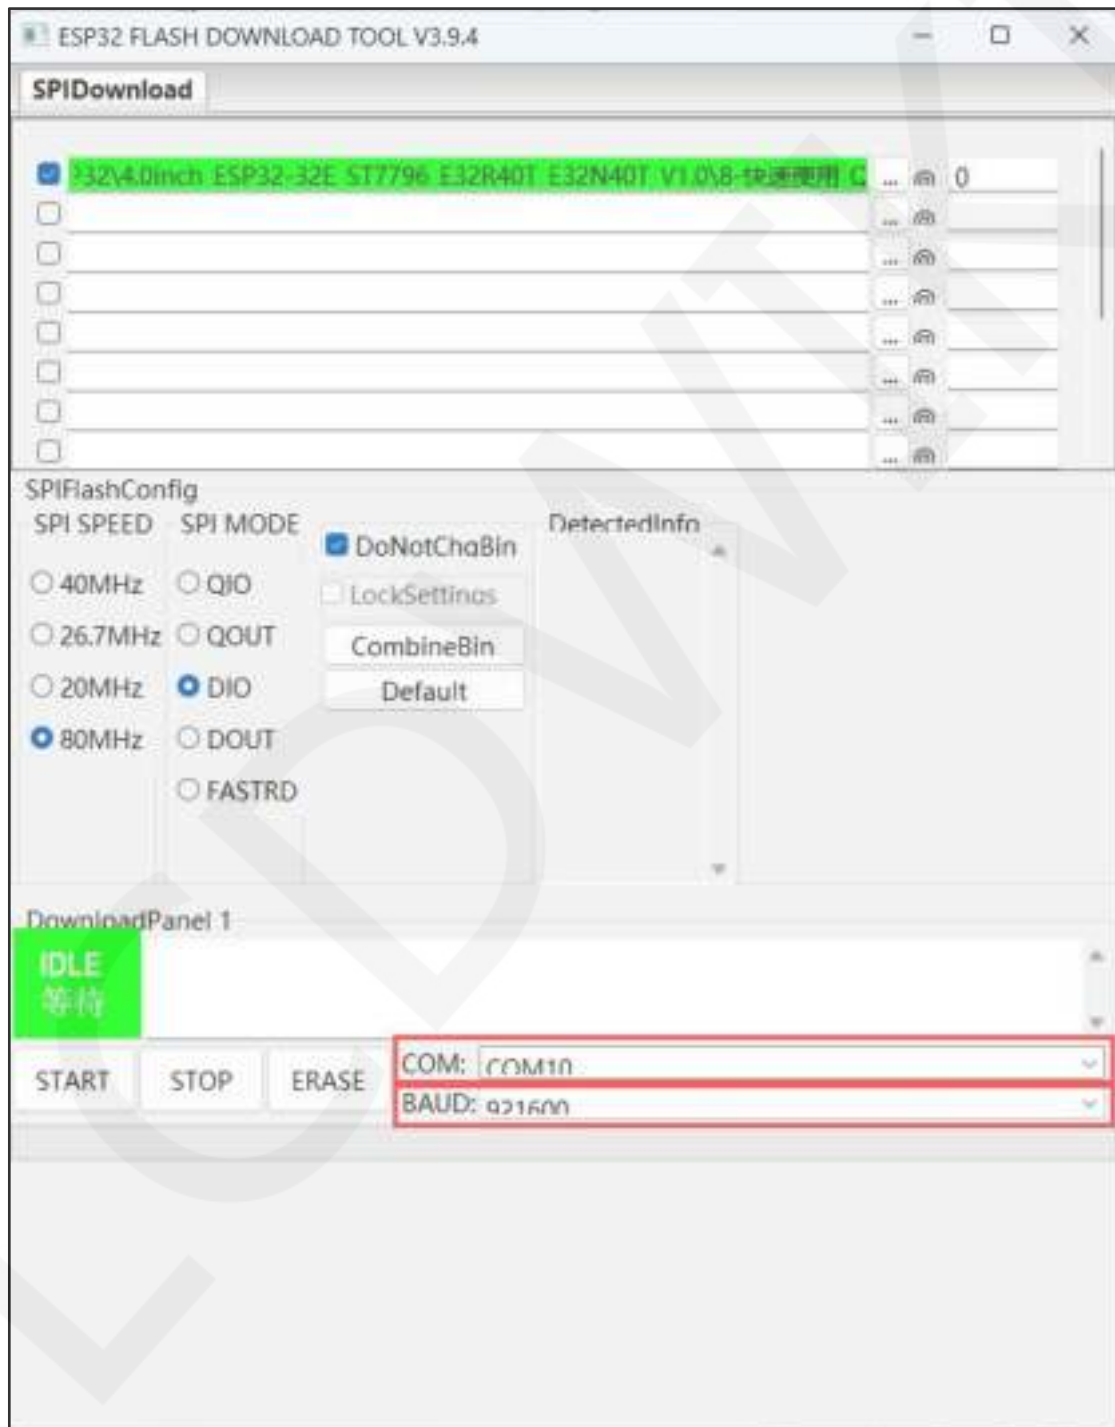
ESP32 FLASH DOWNLOAD TOOL V3.9.4

SPIDownload

32\4.0inch ESP32-32E ST7796 E32R40T E32N40T V1.0\8-快速使用 C ... @ 0

SPIFlashConfig
SPI SPEED
40MHz
26.7MHz
20MHz
80MHz

SPI MODE
QIO
QOUT
DIO
DOUT
FASTRD

DoNotChgBin
LockSettings
CombineBin
Default

DetectedInfo

DownloadPanel 1
IDLE
等待

START STOP ERASE
COM: COM10
BAUD: 921600